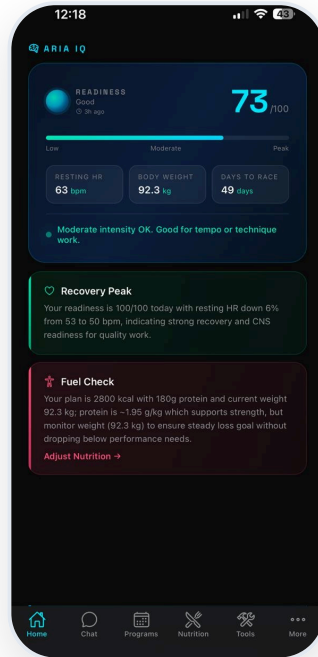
12:18

43

ARIA IQ

READINESS
Good
3h ago

73/100

Low
Moderate
Peak

RESTING HR
63 bpm

BODY WEIGHT
92.3 kg

DAYS TO RACE
49 days

Moderate intensity OK. Good for tempo or technique work.

Recovery Peak

Your readiness is 100/100 today with resting HR down 6% from 53 to 50 bpm, indicating strong recovery and CNS readiness for quality work.

Fuel Check

Your plan is 2800 kcal with 180g protein and current weight 92.3 kg; protein is ~1.95 g/kg which supports strength, but monitor weight (92.3 kg) to ensure steady loss goal without dropping below performance needs.

Adjust Nutrition →

Home
Chat
Programs
Nutrition
Tools
More